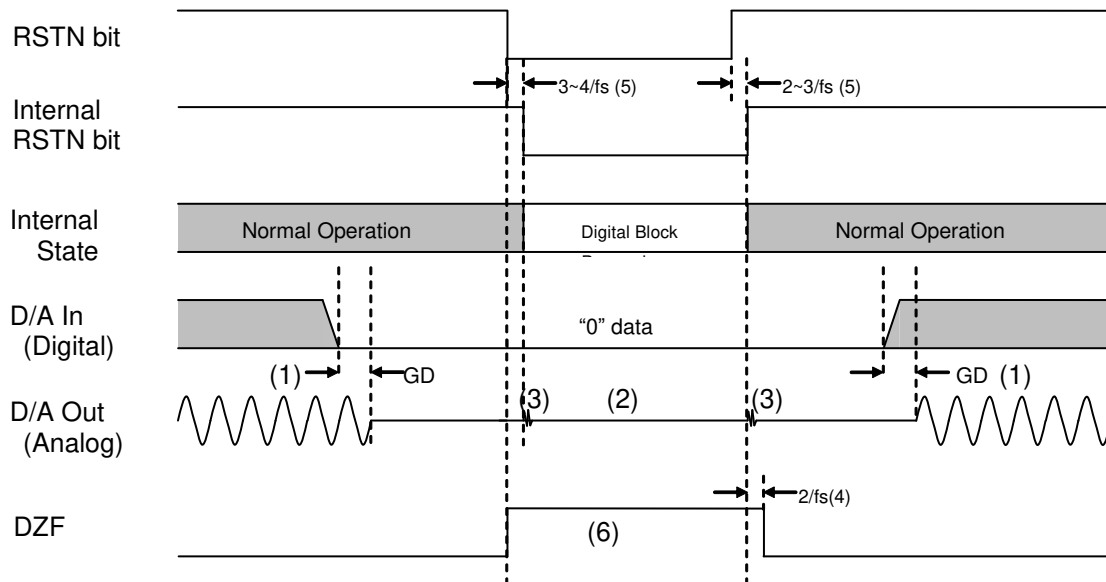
RSTN bit

3~4/fs (5)

2~3/fs (5)

Internal RSTN bit

Internal State

Normal Operation

Digital Block

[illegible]

Normal Operation

D/A In (Digital)

"0" data

(1)

GD

GD (1)

D/A Out (Analog)

(3)

(2)

(3)

2/fs(4)

DZF

(6)